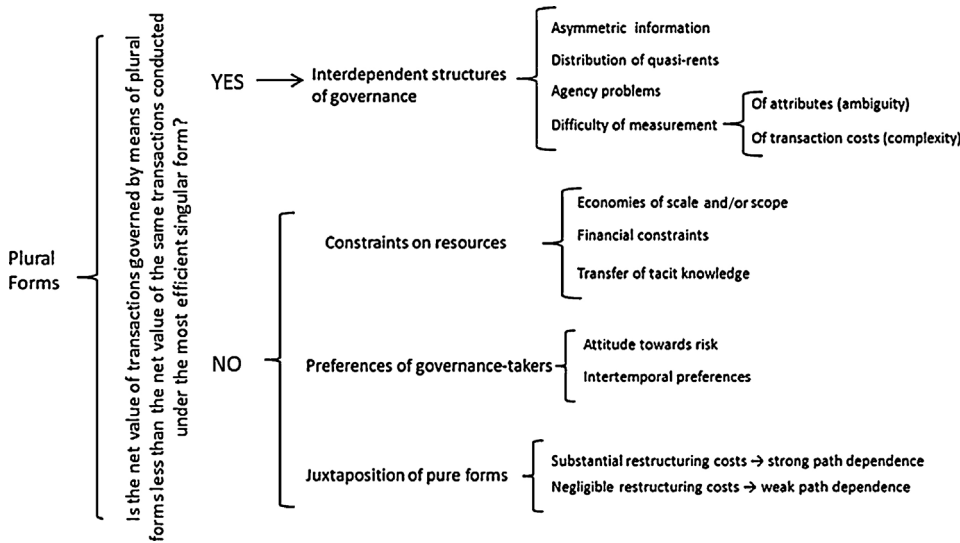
Plural Forms

Is the net value of transactions governed by means of plural forms less than the net value of the same transactions conducted under the most efficient singular form?

YES → Interdependent structures of governance

Asymmetric information

Distribution of quasi-rents

Agency problems

Difficulty of measurement

Of attributes (ambiguity)

Of transaction costs (complexity)

NO

Constraints on resources

Economies of scale and/or scope

Financial constraints

Transfer of tacit knowledge

Preferences of governance-takers

Attitude towards risk

Intertemporal preferences

Juxtaposition of pure forms

Substantial restructuring costs → strong path dependence

Negligible restructuring costs → weak path dependence